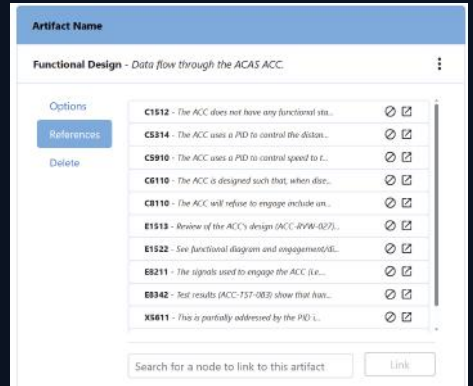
Artifact Name

Functional Design - Data flow through the ACAS ACC.

Options

References

Delete

C1512 - The ACC does not have any functional sta...

C5314 - The ACC uses a PID to control the distan...

C5910 - The ACC uses a PID to control speed to t...

C6110 - The ACC is designed such that, when dise...

C8110 - The ACC will refuse to engage include un...

E1513 - Review of the ACC's design (ACC-RVW-027)...

E1522 - See functional diagram and engagement/di...

E6211 - The signals used to engage the ACC (i.e....

E8342 - Test results (ACC-TST-083) show that has...

X5611 - This is partially addressed by the PID i...

Search for a node to link to this artifact

Link